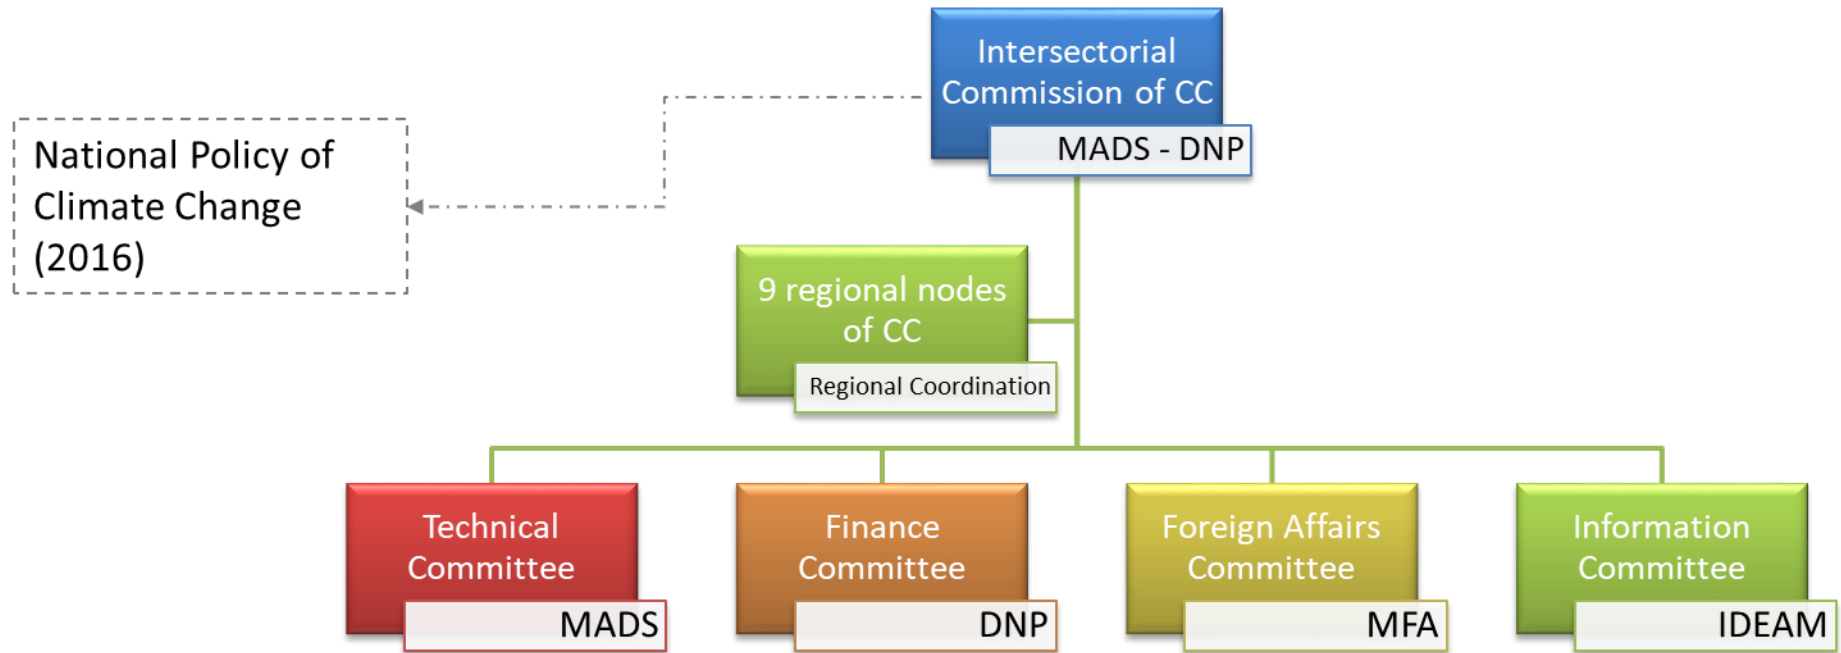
Intersectorial Commission of CC

MADS - DNP

National Policy of Climate Change (2016)

9 regional nodes of CC

Regional Coordination

Technical Committee

MADS

Finance Committee

DNP

Foreign Affairs Committee

MFA

Information Committee

IDEAM